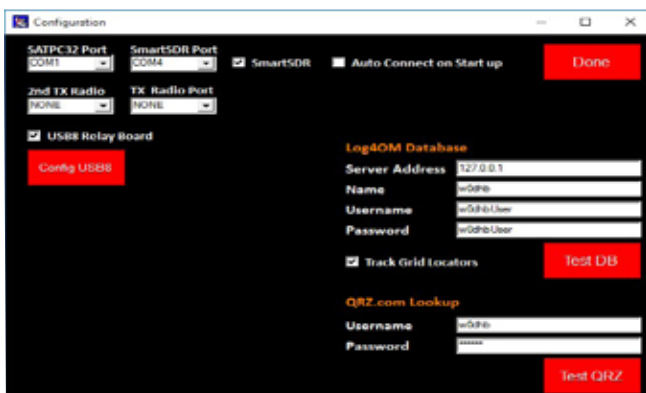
Configuration

SATPC32 Port
COM1

SmartSDR Port
COM4

SmartSDR

Auto Connect on Start up

Done

2nd TX Radio
NONE

TX Radio Port
NONE

USB8 Relay Board

Config USB8

Log4OM Database

Server Address 127.0.0.1

Name w0dhb

Username w0dhbUser

Password w0dhbUser

Track Grid Locators

Test DB

QRZ.com Lookup

Username w0dhb

Password ******

Test QRZ